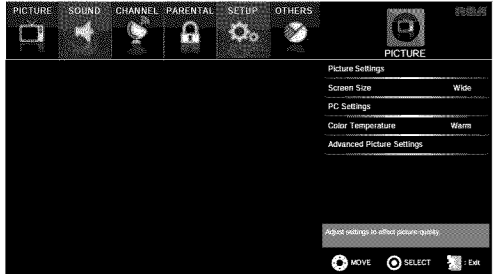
PICTURE SOUND CHANNEL PARENTAL SETUP OTHERS

RCA

PICTURE

Picture Settings

Screen Size Wide

PC Settings

Color Temperature Warm

Advanced Picture Settings

Adjust settings to affect picture quality.

MOVE SELECT : Exit